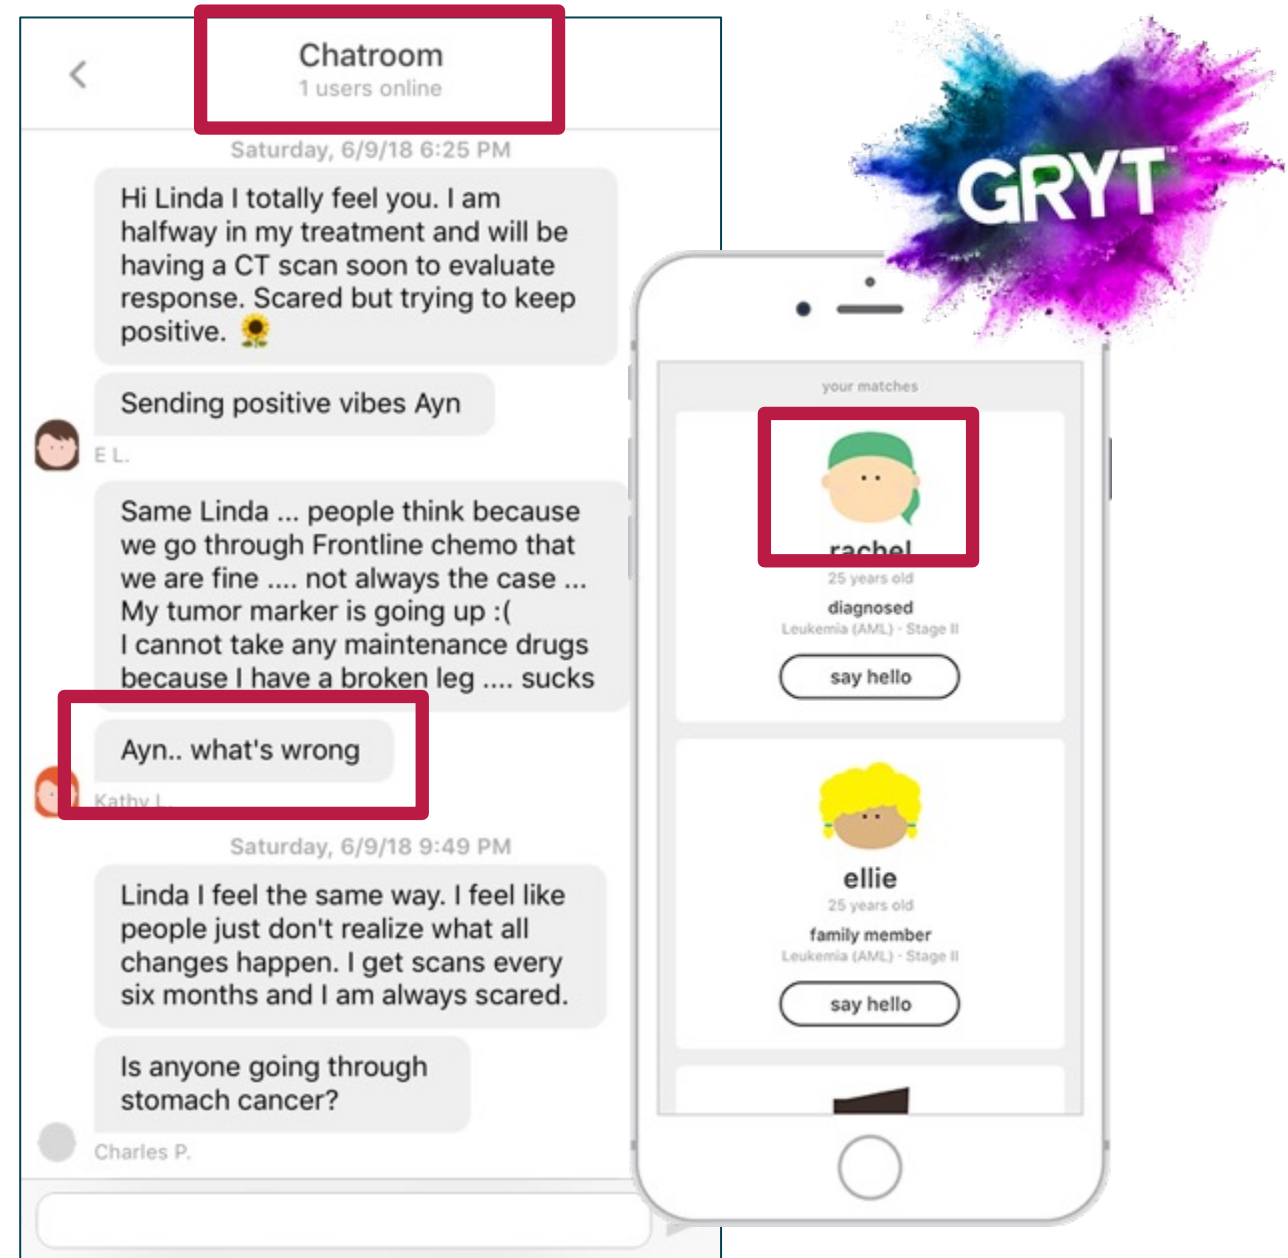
Chatroom
1 users online

Saturday, 6/9/18 6:25 PM

Hi Linda I totally feel you. I am halfway in my treatment and will be having a CT scan soon to evaluate response. Scared but trying to keep positive. 🌻

Sending positive vibes Ayn

E L.

Same Linda ... people think because we go through Frontline chemo that we are fine .... not always the case ... My tumor marker is going up :(
I cannot take any maintenance drugs because I have a broken leg .... sucks

Ayn.. what's wrong

Kathy L.

Saturday, 6/9/18 9:49 PM

Linda I feel the same way. I feel like people just don't realize what all changes happen. I get scans every six months and I am always scared.

Is anyone going through stomach cancer?

Charles P.

GRYT

your matches

rachel
25 years old
diagnosed
Leukemia (AML) - Stage II
say hello

ellie
25 years old
family member
Leukemia (AML) - Stage II
say hello